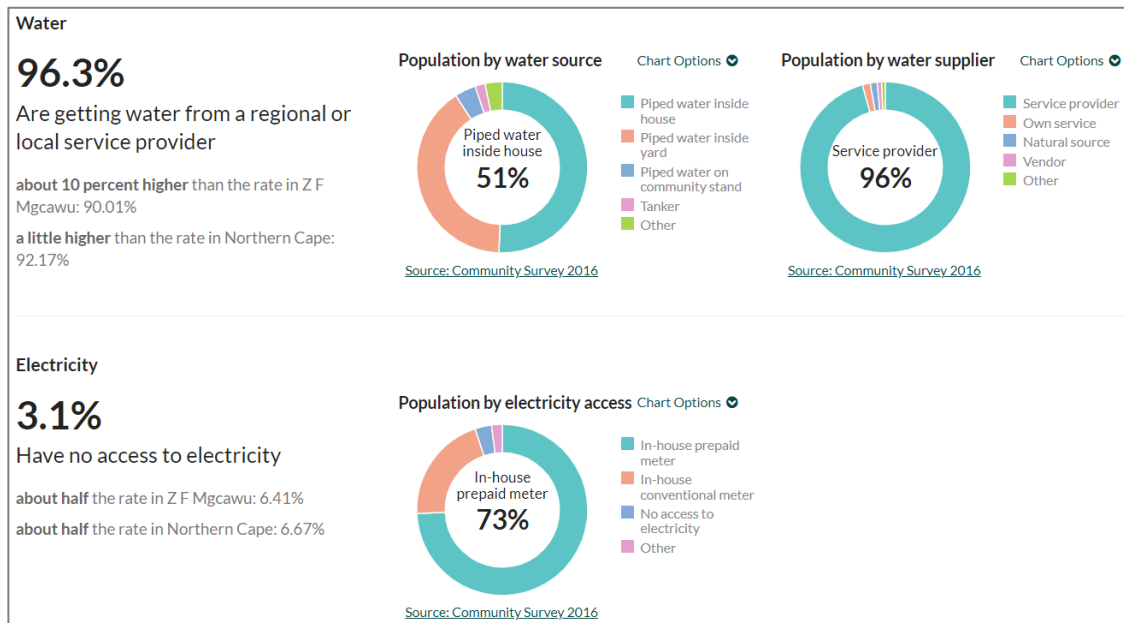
Water

96.3%

Are getting water from a regional or local service provider

**about 10 percent higher** than the rate in Z F Mgcawu: 90.01%

**a little higher** than the rate in Northern Cape: 92.17%

Population by water source

Chart Options

Piped water inside house
51%

Piped water inside house
Piped water inside yard
Piped water on community stand
Tanker
Other

Source: Community Survey 2016

Population by water supplier

Chart Options

Service provider
96%

Service provider
Own service
Natural source
Vendor
Other

Source: Community Survey 2016

Electricity

3.1%

Have no access to electricity

**about half** the rate in Z F Mgcawu: 6.41%

**about half** the rate in Northern Cape: 6.67%

Population by electricity access

Chart Options

In-house prepaid meter
73%

In-house prepaid meter
In-house conventional meter
No access to electricity
Other

Source: Community Survey 2016